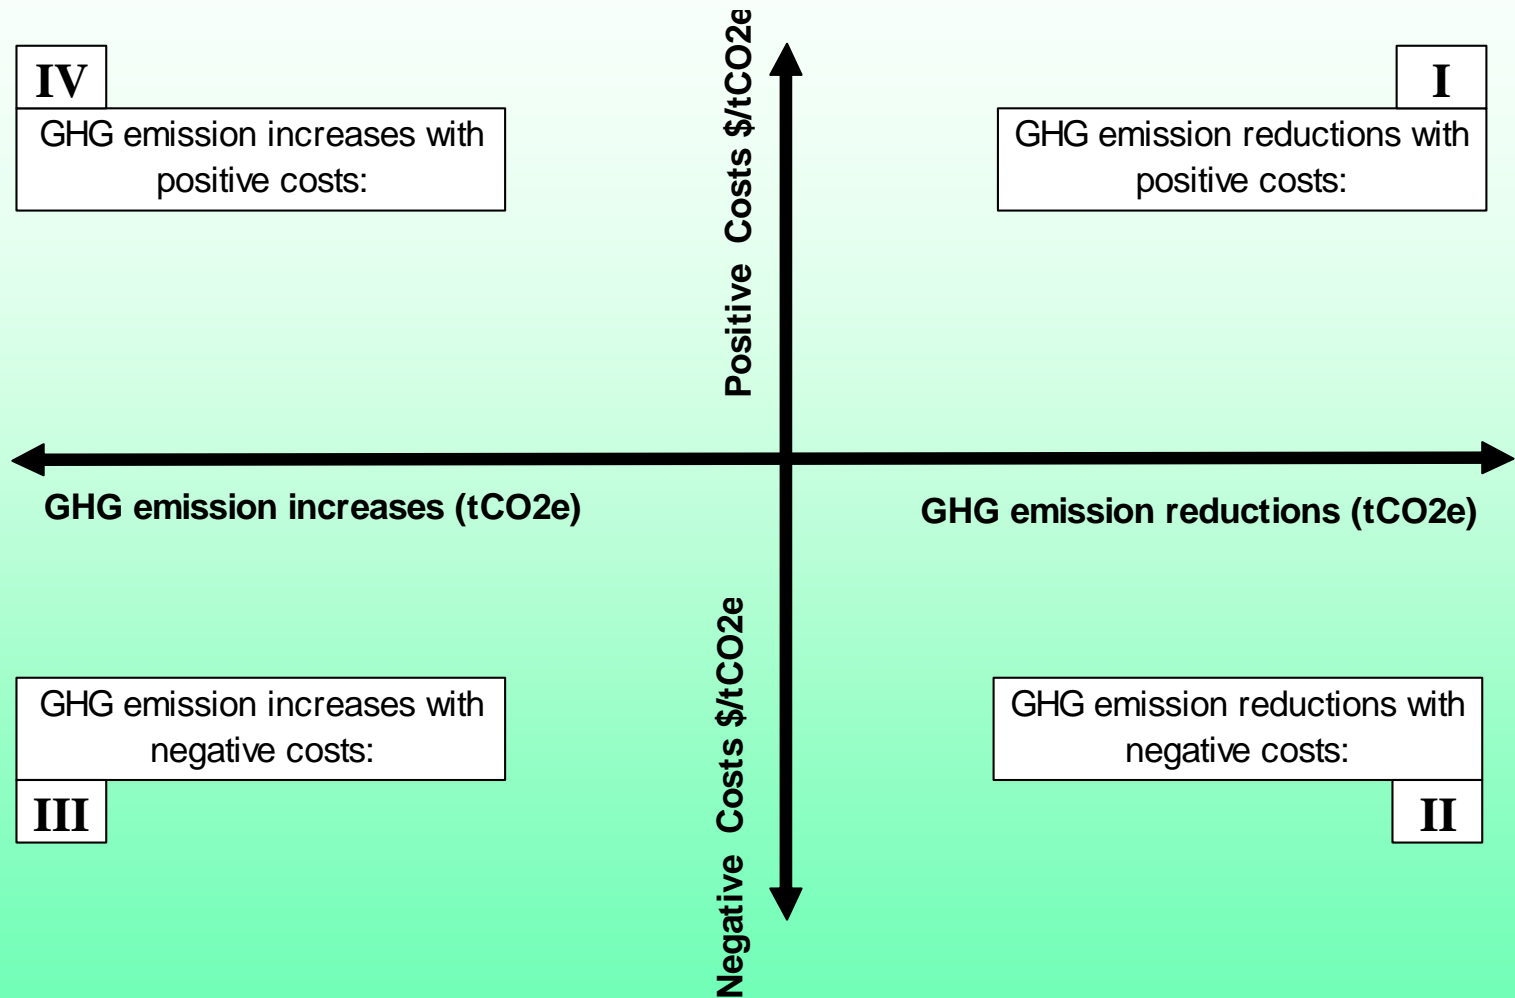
IV

GHG emission increases with positive costs:

Positive Costs \$/tCO2e

I

GHG emission reductions with positive costs:

GHG emission increases (tCO2e)

GHG emission reductions (tCO2e)

GHG emission increases with negative costs:

III

Negative Costs \$/tCO2e

GHG emission reductions with negative costs:

II